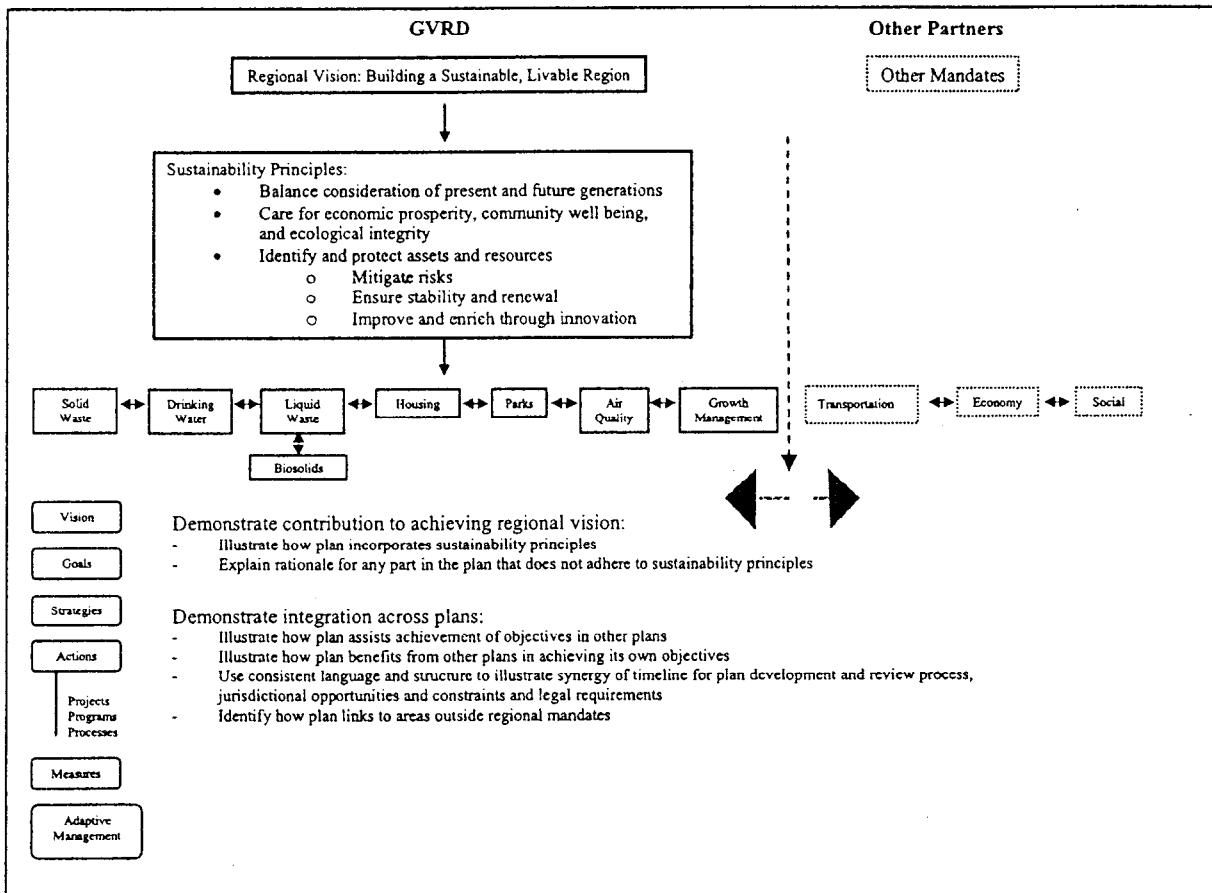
GVRD

Other Partners

Regional Vision: Building a Sustainable, Livable Region

Other Mandates

Sustainability Principles:
- Balance consideration of present and future generations
- Care for economic prosperity, community well being, and ecological integrity
- Identify and protect assets and resources
  - Mitigate risks
  - Ensure stability and renewal
  - Improve and enrich through innovation

Solid Waste

Drinking Water

Liquid Waste

Biosolids

Housing

Parks

Air Quality

Growth Management

Transportation

Economy

Social

Vision

Goals

Strategies

Actions

Projects
Programs
Processes

Measures

Adaptive Management

Demonstrate contribution to achieving regional vision:
- Illustrate how plan incorporates sustainability principles
- Explain rationale for any part in the plan that does not adhere to sustainability principles

Demonstrate integration across plans:
- Illustrate how plan assists achievement of objectives in other plans
- Illustrate how plan benefits from other plans in achieving its own objectives
- Use consistent language and structure to illustrate synergy of timeline for plan development and review process, jurisdictional opportunities and constraints and legal requirements
- Identify how plan links to areas outside regional mandates